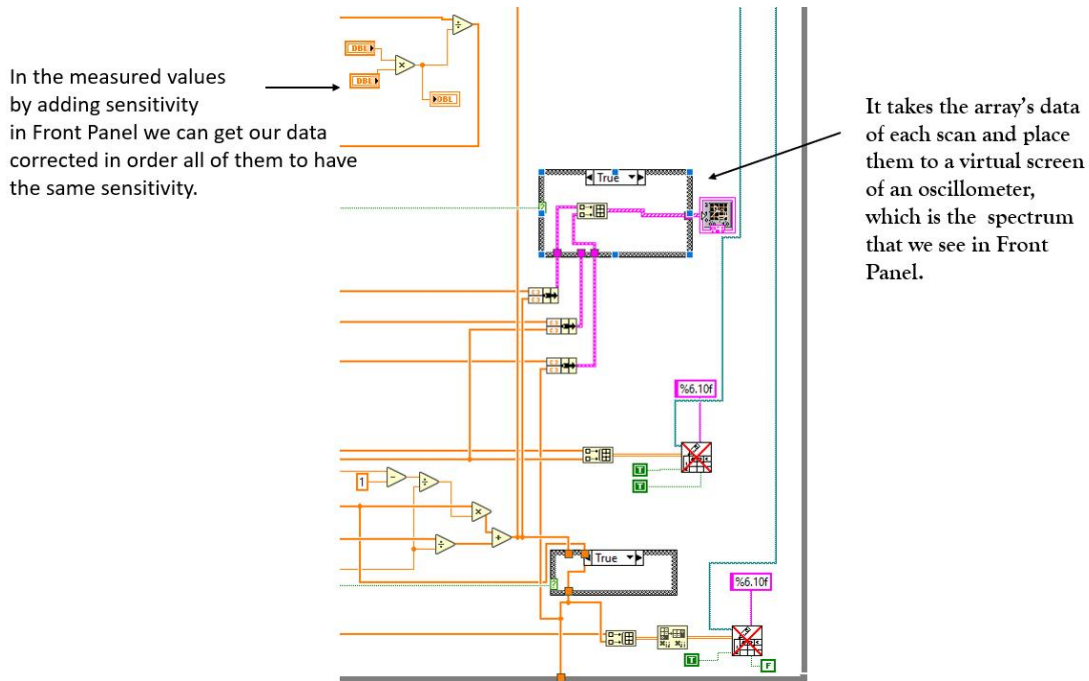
In the measured values by adding sensitivity in Front Panel we can get our data corrected in order all of them to have the same sensitivity.

DBL
DBL
DBL

It takes the array's data of each scan and place them to a virtual screen of an oscillometer, which is the spectrum that we see in Front Panel.

True

%6.10f

T
T

1

True

%6.10f

T
F